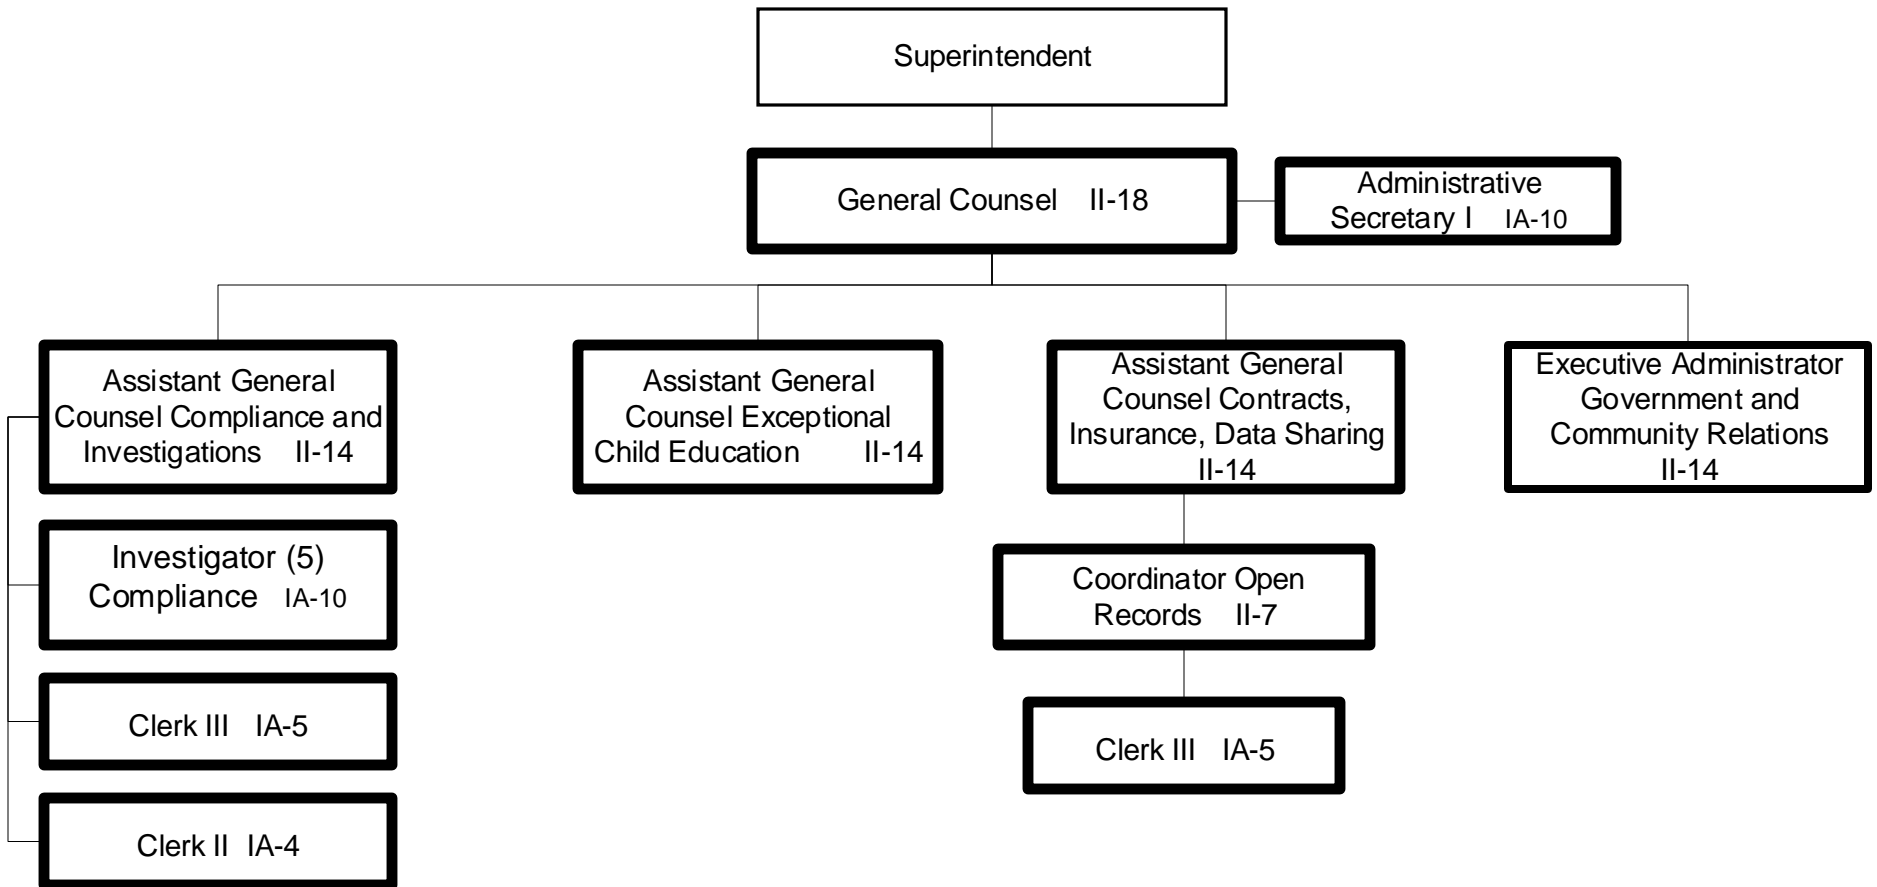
Superintendent

General Counsel II-18

Administrative Secretary I IA-10

Assistant General Counsel Compliance and Investigations II-14

Investigator (5) Compliance IA-10

Clerk III IA-5

Clerk II IA-4

Assistant General Counsel Exceptional Child Education II-14

Assistant General Counsel Contracts, Insurance, Data Sharing II-14

Coordinator Open Records II-7

Clerk III IA-5

Executive Administrator Government and Community Relations II-14